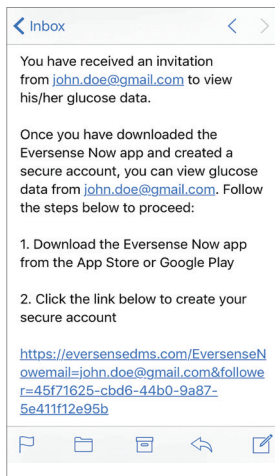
< Inbox

You have received an invitation from john.doe@gmail.com to view his/her glucose data.

Once you have downloaded the Eversense Now app and created a secure account, you can view glucose data from john.doe@gmail.com. Follow the steps below to proceed:

1. Download the Eversense Now app from the App Store or Google Play

2. Click the link below to create your secure account

https://eversensedms.com/EversenseNowemail=john.doe@gmail.com&follower=45f71625-cbd6-44b0-9a87-5e411f12e95b